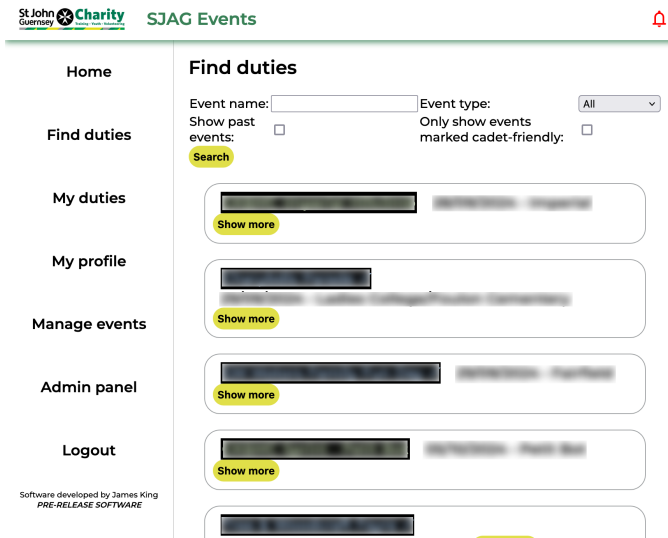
St John Guernsey Charity Training · Youth · Volunteering

SJAG Events

Home

Find duties

My duties

My profile

Manage events

Admin panel

Logout

Software developed by James King
PRE-RELEASE SOFTWARE

Find duties

Event name:

Event type: All

Show past events:

Only show events marked cadet-friendly:

Search

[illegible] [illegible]
Show more

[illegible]
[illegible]
Show more

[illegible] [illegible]
Show more

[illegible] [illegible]
Show more

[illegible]